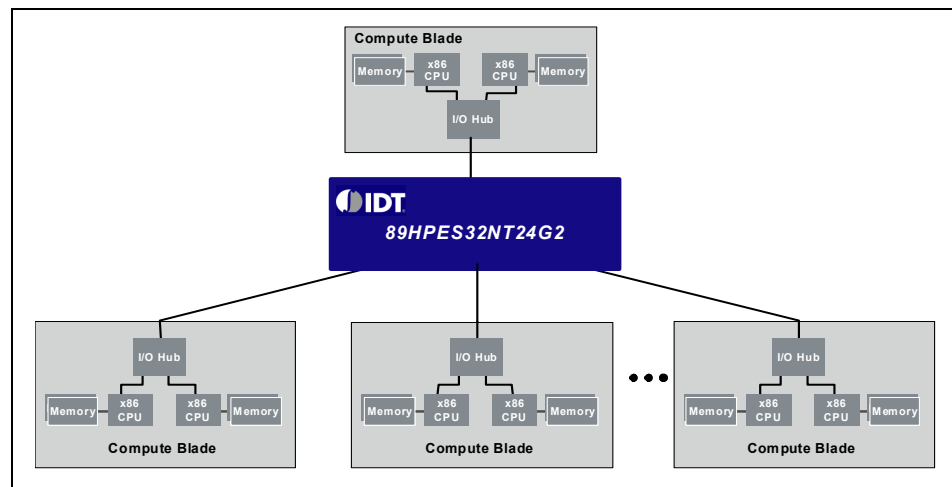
Compute Blade

Memory
x86 CPU
x86 CPU
Memory
I/O Hub

IDT
89HPES32NT24G2

I/O Hub
Memory
x86 CPU
x86 CPU
Memory
Compute Blade

I/O Hub
Memory
x86 CPU
x86 CPU
Memory
Compute Blade

I/O Hub
Memory
x86 CPU
x86 CPU
Memory
Compute Blade